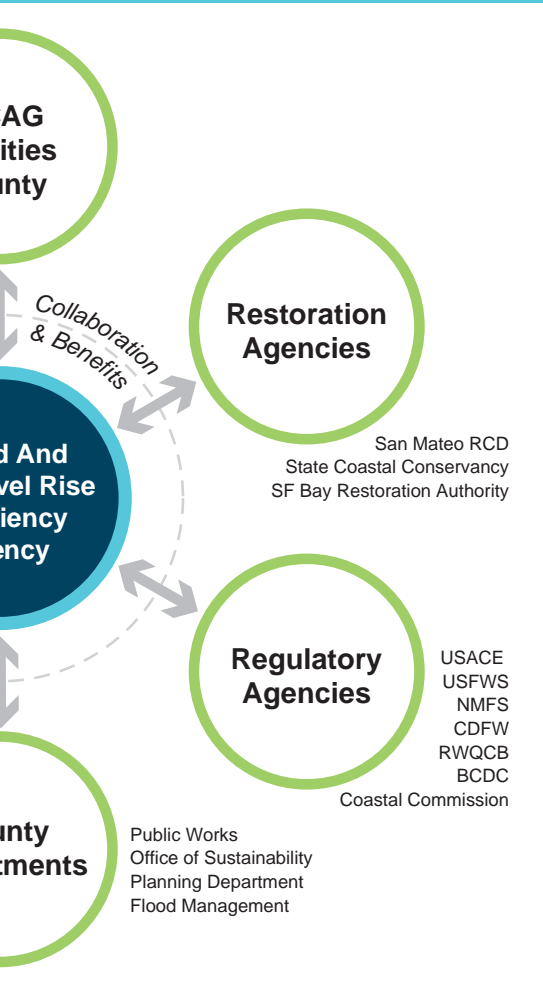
AG
ities
unty

Collaboration & Benefits

Restoration Agencies

San Mateo RCD
State Coastal Conservancy
SF Bay Restoration Authority

d And
vel Rise
iency
ency

Regulatory Agencies

USACE
USFWS
NMFS
CDFW
RWQCB
BCDC
Coastal Commission

unty
tments

Public Works
Office of Sustainability
Planning Department
Flood Management